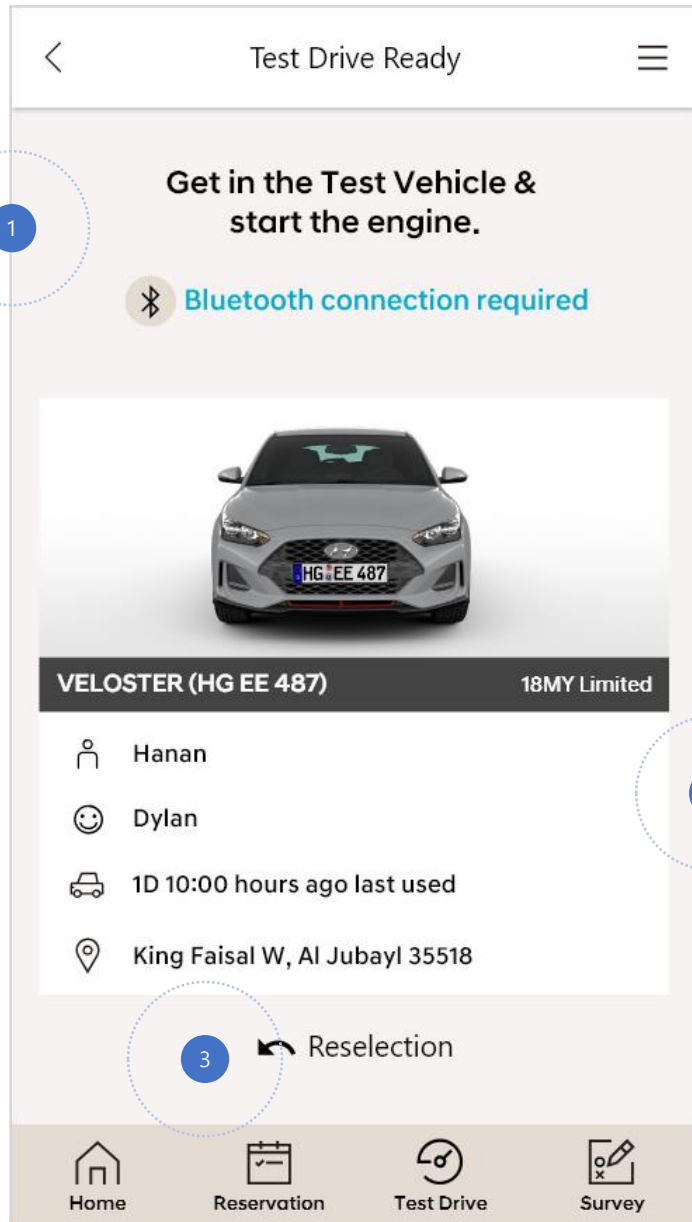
Test Drive Ready

Get in the Test Vehicle & start the engine.

1

Bluetooth connection required

HG EE 487

VELOSTER (HG EE 487)

18MY Limited

Hanan

Dylan

1D 10:00 hours ago last used

King Faisal W, Al Jubayl 35518

3

Reselection

Home

Reservation

Test Drive

Survey